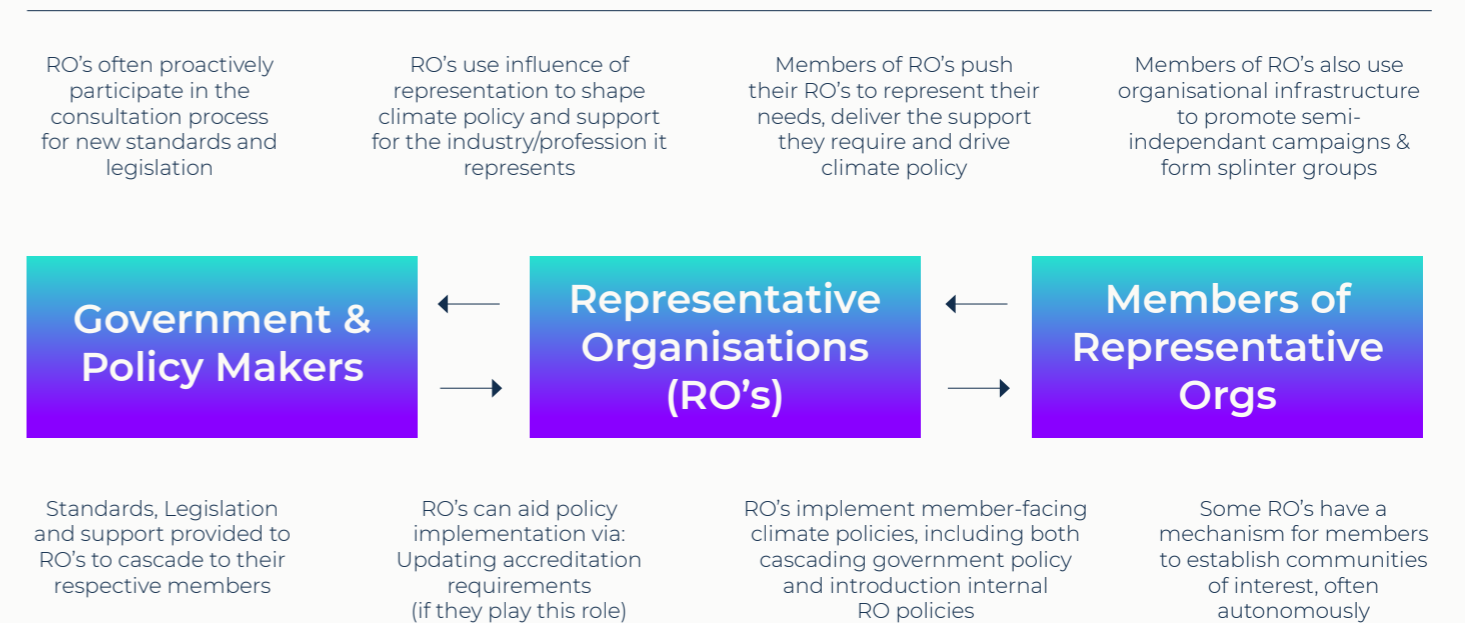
RO’s often proactively participate in the consultation process for new standards and legislation

RO’s use influence of representation to shape climate policy and support for the industry/profession it represents

Members of RO’s push their RO’s to represent their needs, deliver the support they require and drive climate policy

Members of RO’s also use organisational infrastructure to promote semi-independant campaigns & form splinter groups

Government & Policy Makers

Representative Organisations (RO’s)

Members of Representative Orgs

Standards, Legislation and support provided to RO’s to cascade to their respective members

RO’s can aid policy implementation via: Updating accreditation requirements (if they play this role)

RO’s implement member-facing climate policies, including both cascading government policy and introduction internal RO policies

Some RO’s have a mechanism for members to establish communities of interest, often autonomously